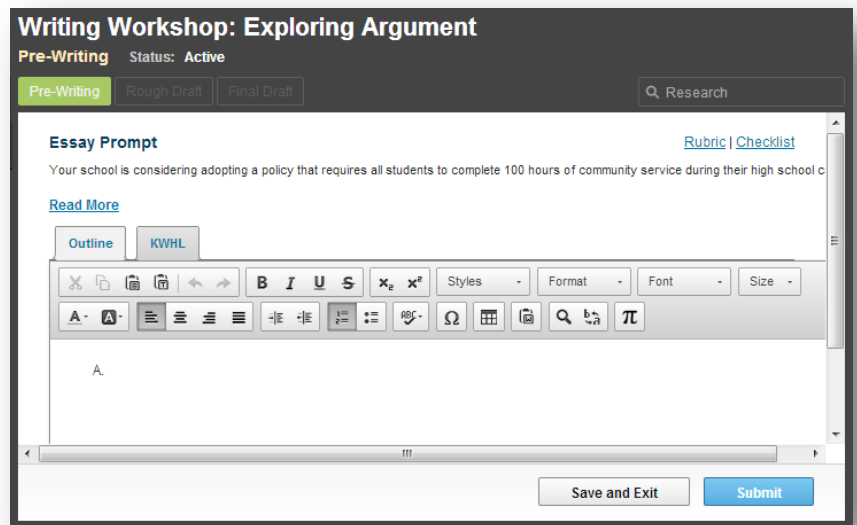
Writing Workshop: Exploring Argument

Pre-Writing Status: Active

Pre-Writing Rough Draft Final Draft

Research

Essay Prompt

Rubric | Checklist

Your school is considering adopting a policy that requires all students to complete 100 hours of community service during their high school c

Read More

Outline KWHL

Styles Format Font Size

A.

Save and Exit Submit